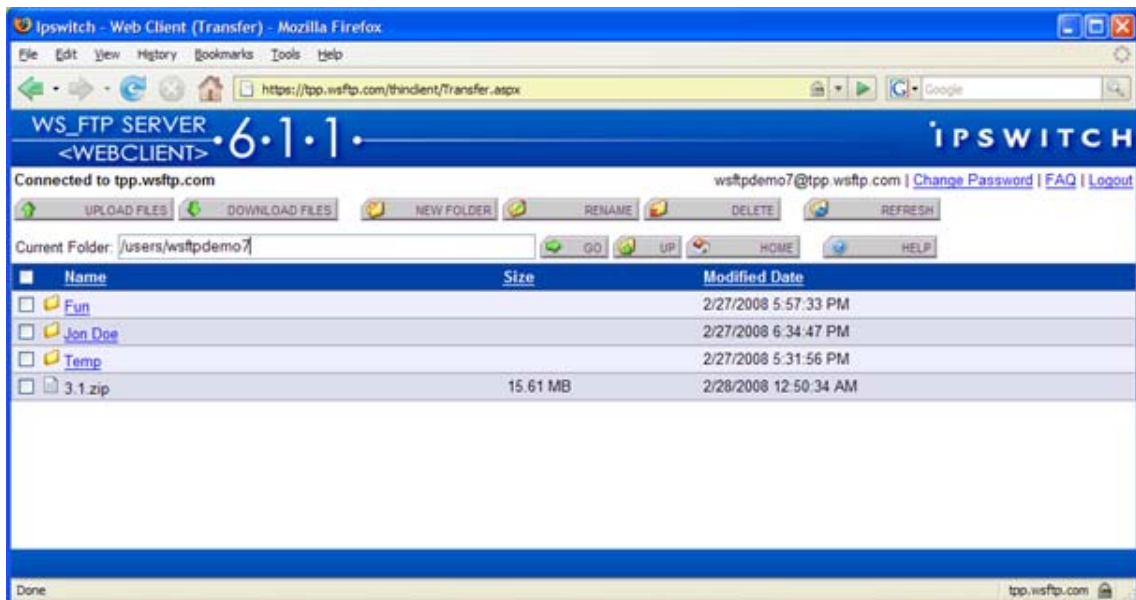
Ipswitch - Web Client (Transfer) - Mozilla Firefox

File Edit View History Bookmarks Tools Help

https://tpp.wsftp.com/thinclient/Transfer.aspx

Google

WS_FTP SERVER <WEBCLIENT> 6.1.1

IPSWITCH

Connected to tpp.wsftp.com

wsftpdemo7@tpp.wsftp.com | Change Password | FAQ | Logout

UPLOAD FILES DOWNLOAD FILES NEW FOLDER RENAME DELETE REFRESH

Current Folder: /users/wsftpdemo7 GO UP HOME HELP

| | Name | Size | Modified Date |
|---|---|---|---|
| | Fun | | 2/27/2008 5:57:33 PM |
| | Jon Doe | | 2/27/2008 6:34:47 PM |
| | Temp | | 2/27/2008 5:31:56 PM |
| | 3.1.zip | 15.61 MB | 2/28/2008 12:50:34 AM |

Done

tpp.wsftp.com